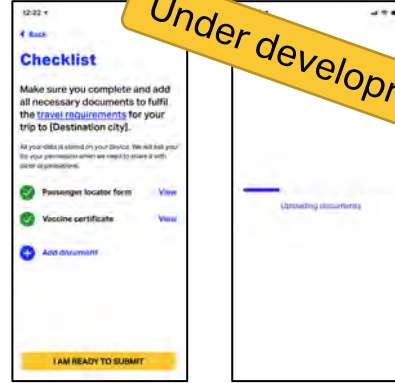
12:22

Back

Checklist

Make sure you complete and add all necessary documents to fulfil the travel requirements for your trip to [Destination city].

All your data is stored on your device. We will ask you for your permission when we need to share it with other organisations.

Passenger locator form View

Vaccine certificate View

Add document

I AM READY TO SUBMIT

Under developm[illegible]

Uploading documents